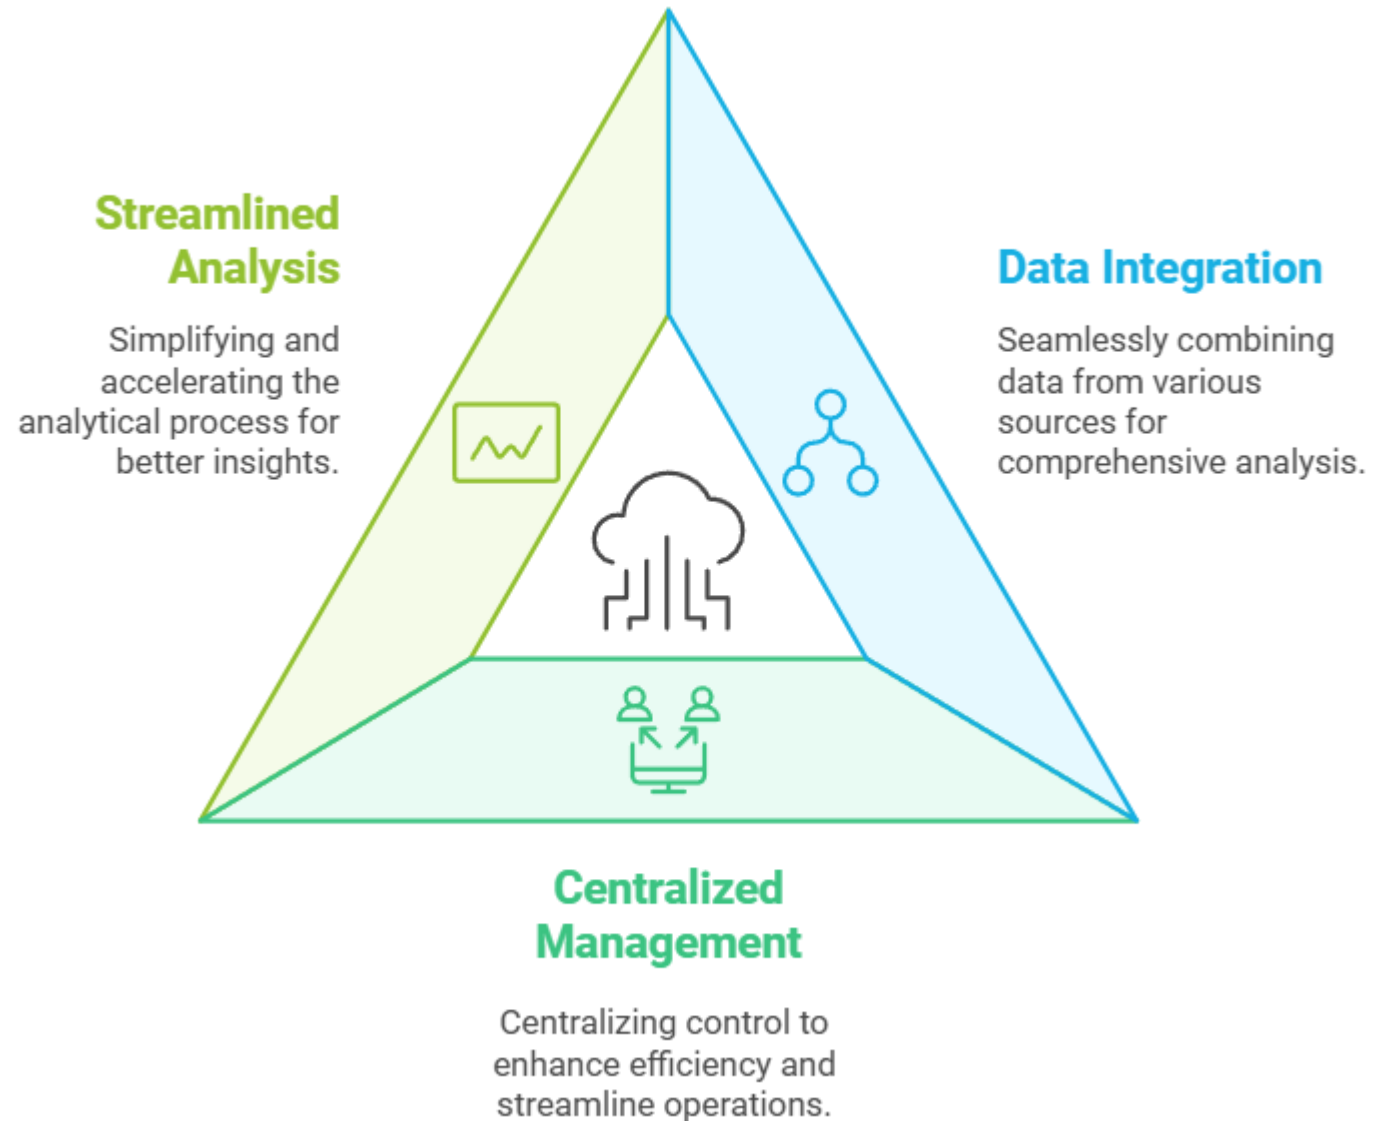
Streamlined Analysis

Simplifying and accelerating the analytical process for better insights.

Data Integration

Seamlessly combining data from various sources for comprehensive analysis.

Centralized Management

Centralizing control to enhance efficiency and streamline operations.